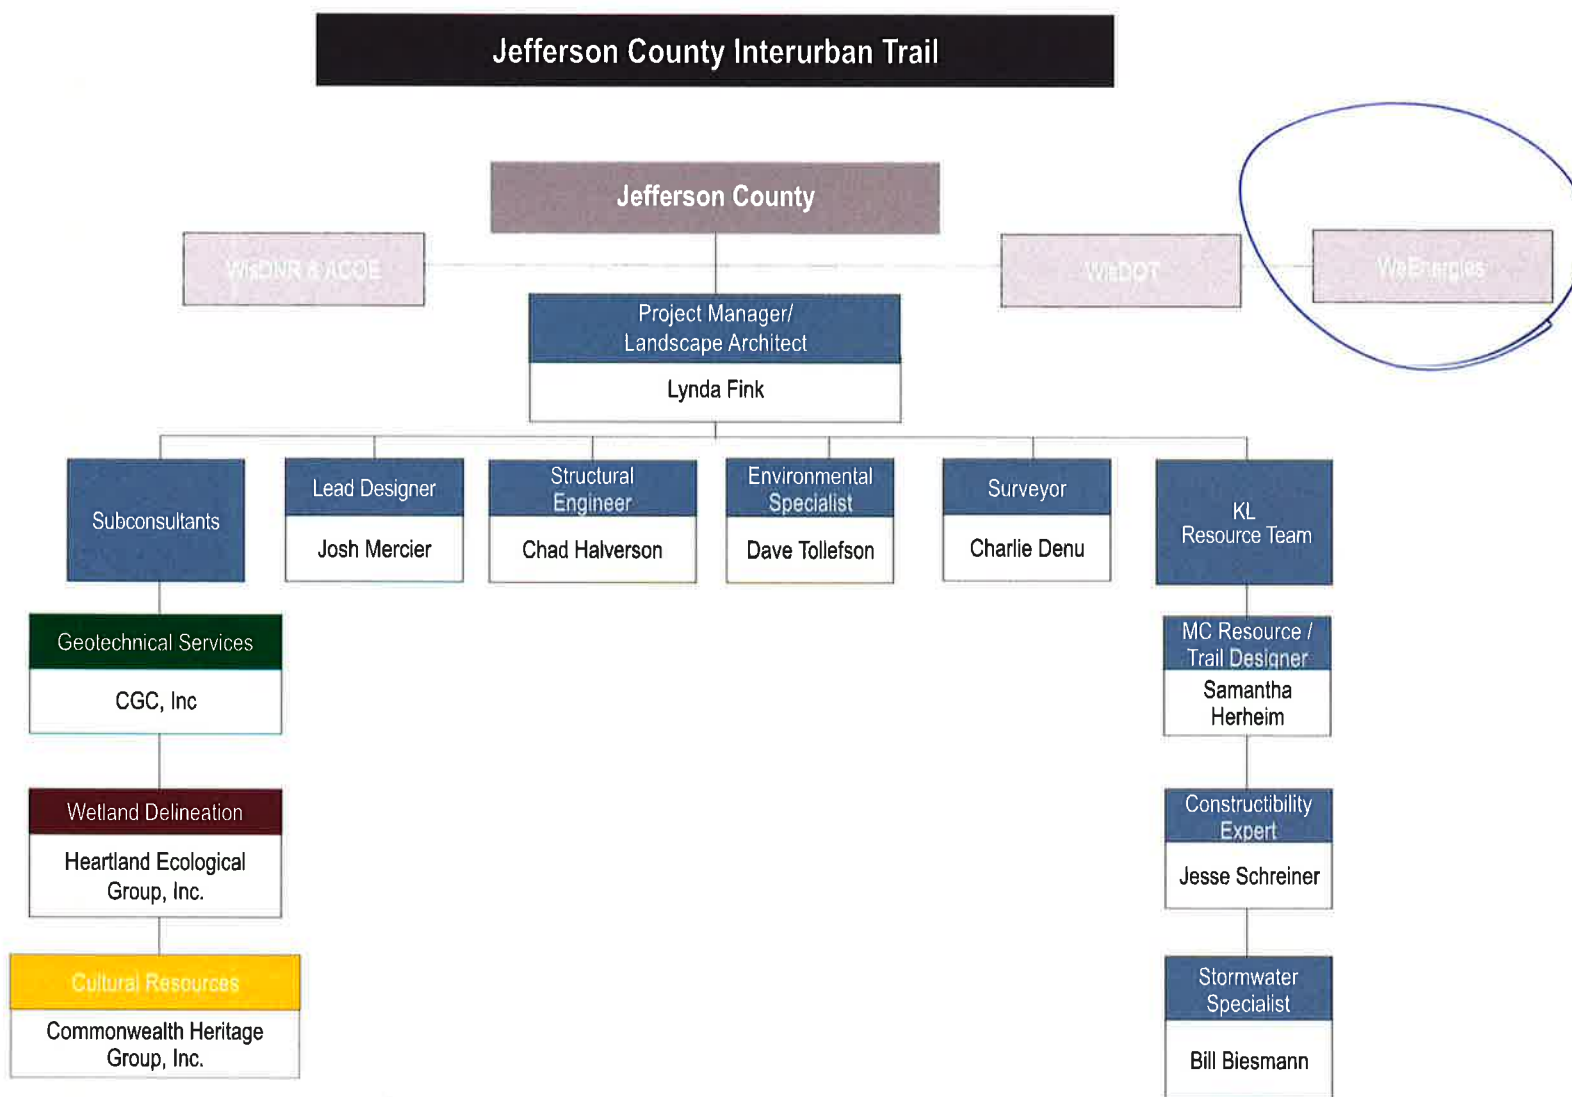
Jefferson County Interurban Trail

Jefferson County

WisDNR & ACOE

WisDOT

WeEnergies

Project Manager/ Landscape Architect

Lynda Fink

Subconsultants

Lead Designer

Josh Mercier

Structural Engineer

Chad Halverson

Environmental Specialist

Dave Tollefson

Surveyor

Charlie Denu

KL Resource Team

Geotechnical Services

CGC, Inc

Wetland Delineation

Heartland Ecological Group, Inc.

Cultural Resources

Commonwealth Heritage Group, Inc.

MC Resource / Trail Designer

Samantha Herheim

Constructibility Expert

Jesse Schreiner

Stormwater Specialist

Bill Biesmann